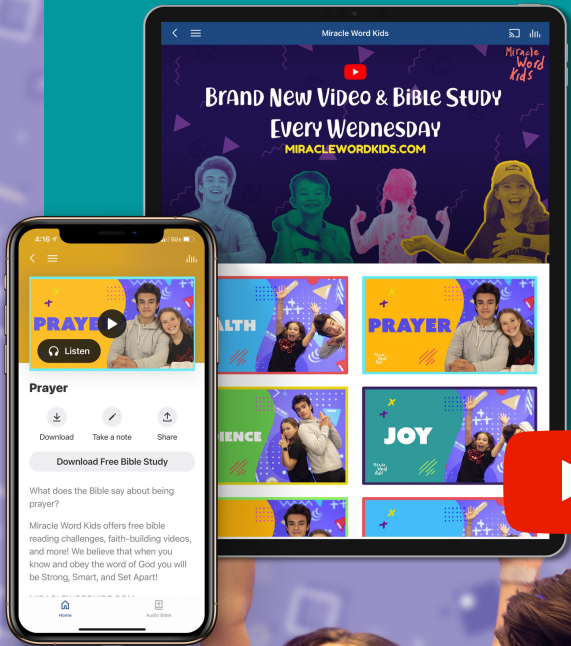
Miracle Word Kids

Miracle Word Kids

Brand New Video & Bible Study Every Wednesday

MIRACLEWORDKIDS.COM

ALTH

PRAYER

ENCE

JOY

4:16

PRAYE

Listen

Prayer

Download

Take a note

Share

Download Free Bible Study

What does the Bible say about being prayer?

Miracle Word Kids offers free bible reading challenges, faith-building videos, and more! We believe that when you know and obey the word of God you will be Strong, Smart, and Set Apart!

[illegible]

Home

Audio Bible